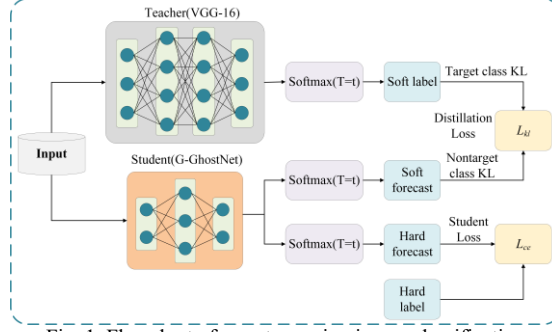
Teacher(VGG-16)

Softmax(T=t)

Soft label

Target class KL

Distillation Loss

$L_{kl}$

Input

Student(G-GhostNet)

Softmax(T=t)

Soft forecast

Nontarget class KL

Softmax(T=t)

Hard forecast

Student Loss

$L_{ce}$

Hard label

Fig. 1. Flowchart of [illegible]